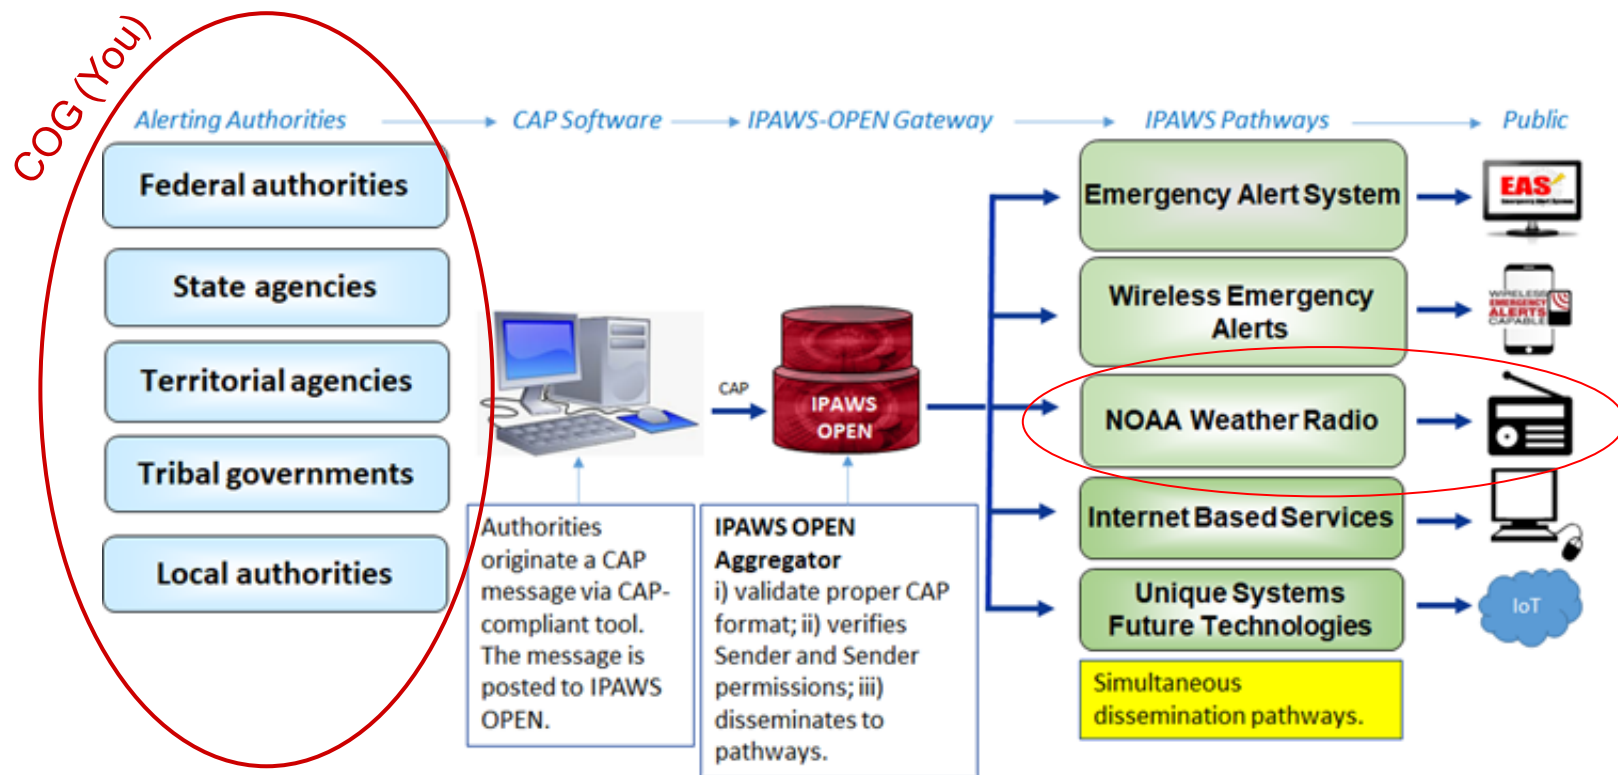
COG (You)

Alerting Authorities

CAP Software

IPAWS-OPEN Gateway

IPAWS Pathways

Public

Federal authorities

State agencies

Territorial agencies

Tribal governments

Local authorities

CAP

IPAWS OPEN

Authorities originate a CAP message via CAP-compliant tool. The message is posted to IPAWS OPEN.

IPAWS OPEN Aggregator
i) validate proper CAP format; ii) verifies Sender and Sender permissions; iii) disseminates to pathways.

Emergency Alert System

EAS

Wireless Emergency Alerts

WIRELESS EMERGENCY ALERTS CAPABLE

NOAA Weather Radio

Internet Based Services

Unique Systems Future Technologies

IoT

Simultaneous dissemination pathways.